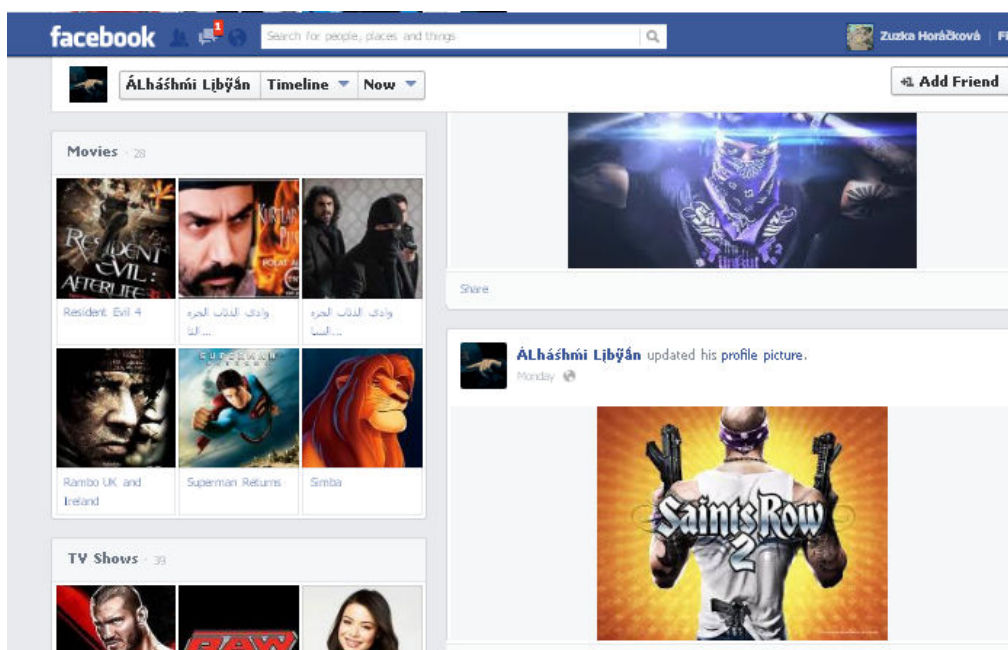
facebook 1 Search for people, places and things Zuzka Horáčková Fi

ÁLháŝhmi Lįbÿán Timeline Now +1 Add Friend

Movies · 28

RESIDENT EVIL: AFTERLIFE

Resident Evil 4

وادي الذئاب الجزء الثا...

وادي الذئاب الجزء الثا...

SUPERMAN RETURNS

Rambo UK and Ireland

Superman Returns

Simba

TV Shows · 39

RAW

Share

ÁLháŝhmi Lįbÿán updated his profile picture.

Monday

Saints Row 2